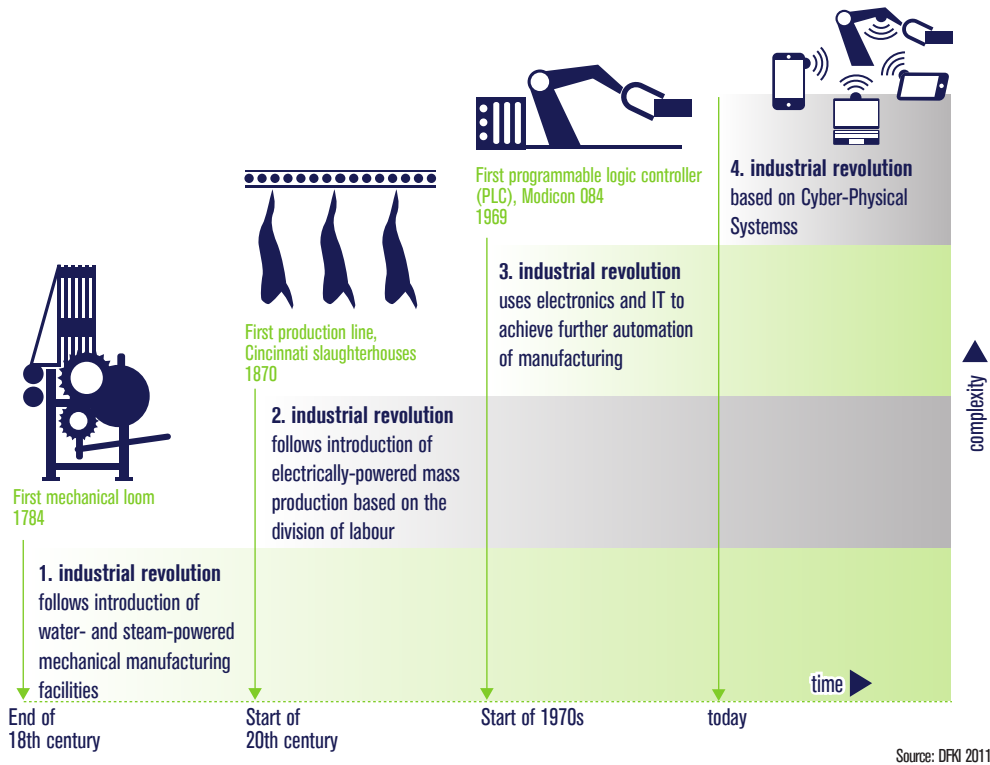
4. industrial revolution
based on Cyber-Physical Systemss

First programmable logic controller (PLC), Modicon 084
1969

3. industrial revolution
uses electronics and IT to achieve further automation of manufacturing

First production line, Cincinnati slaughterhouses
1870

2. industrial revolution
follows introduction of electrically-powered mass production based on the division of labour

First mechanical loom
1784

1. industrial revolution
follows introduction of water- and steam-powered mechanical manufacturing facilities

complexity

time

End of
18th century

Start of
20th century

Start of 1970s

today

Source: DFKI 2011